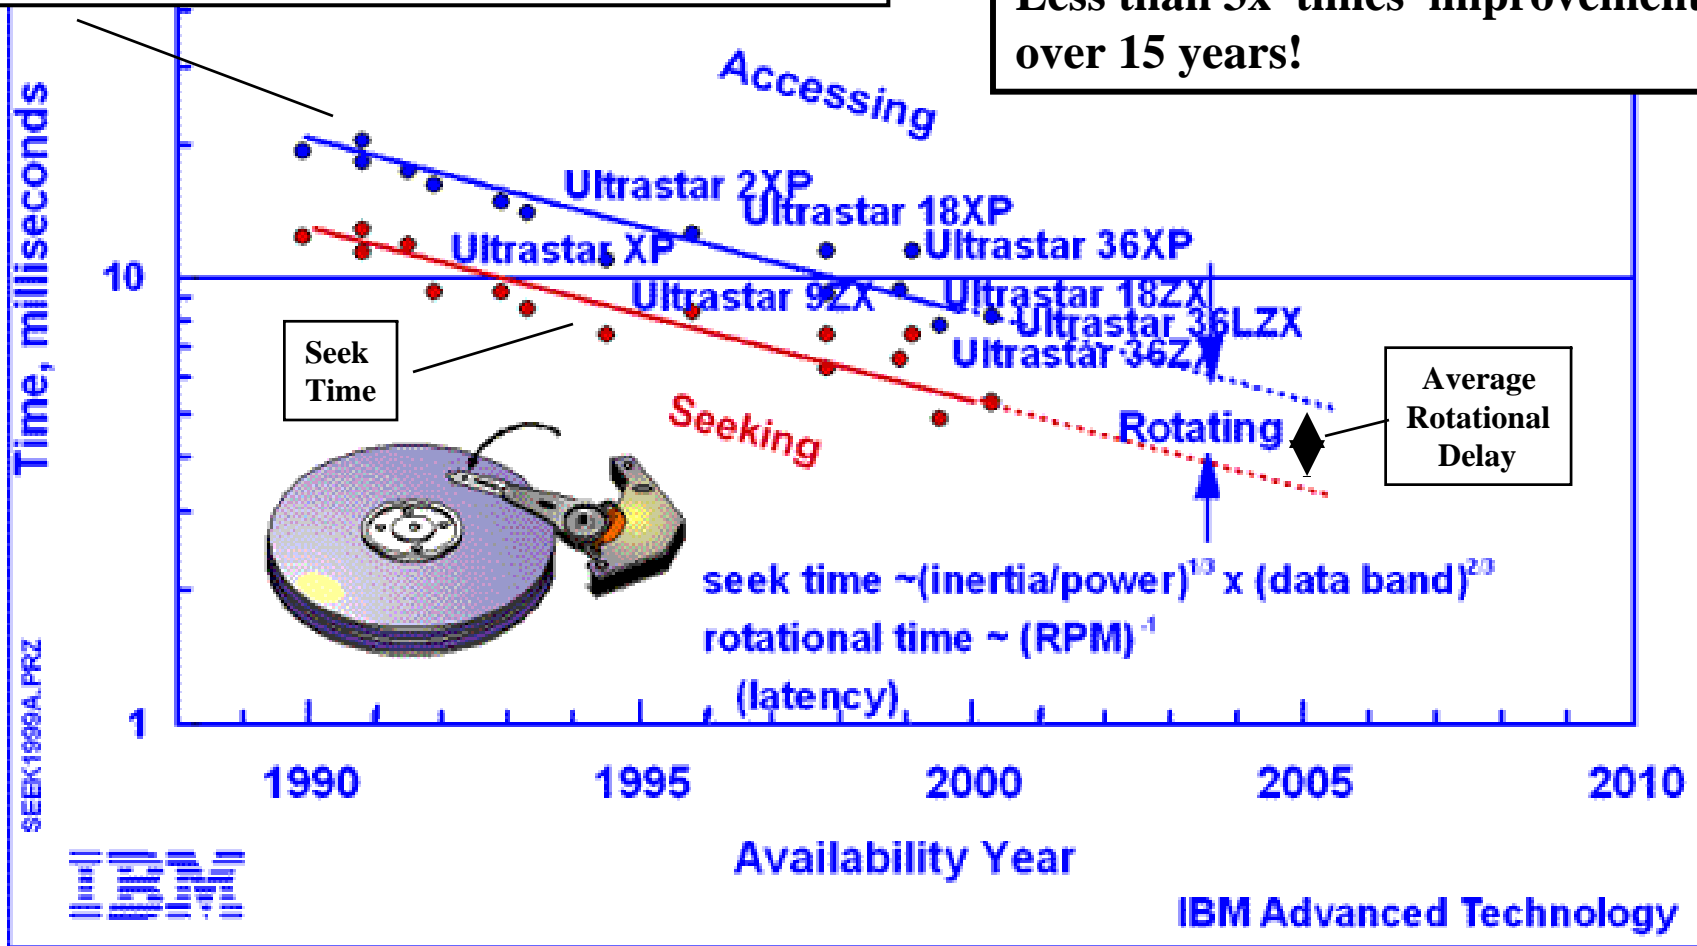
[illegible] over 15 years!

Accessing

Time, milliseconds

10

1

Ultrastar 2XP
Ultrastar 18XP
Ultrastar XP
Ultrastar 36XP
Ultrastar 9ZX
Ultrastar 18ZX
Ultrastar 36LZX
Ultrastar 36ZX

Seek Time

Seeking

Rotating

Average Rotational Delay

seek time ~(inertia/power)$^{1/3}$ x (data band)$^{2/3}$
rotational time ~ (RPM)$^{-1}$
(latency)

SEEK1999A.PRZ

1990 1995 2000 2005 2010

Availability Year

IBM

IBM Advanced Technology